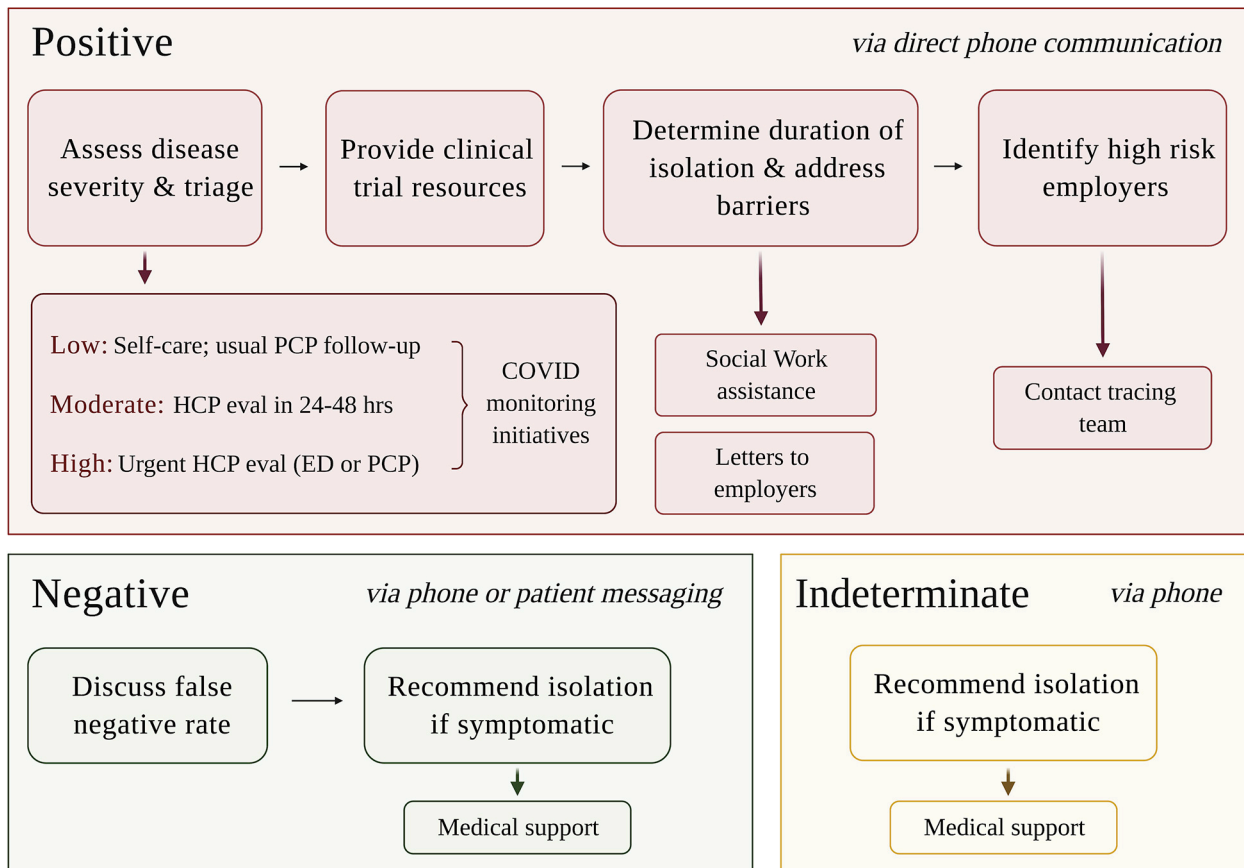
Positive

via direct phone communication

Assess disease severity & triage

Provide clinical trial resources

Determine duration of isolation & address barriers

Identify high risk employers

Low: Self-care; usual PCP follow-up

Moderate: HCP eval in 24-48 hrs

High: Urgent HCP eval (ED or PCP)

COVID monitoring initiatives

Social Work assistance

Letters to employers

Contact tracing team

Negative

via phone or patient messaging

Discuss false negative rate

Recommend isolation if symptomatic

Medical support

Indeterminate

via phone

Recommend isolation if symptomatic

Medical support